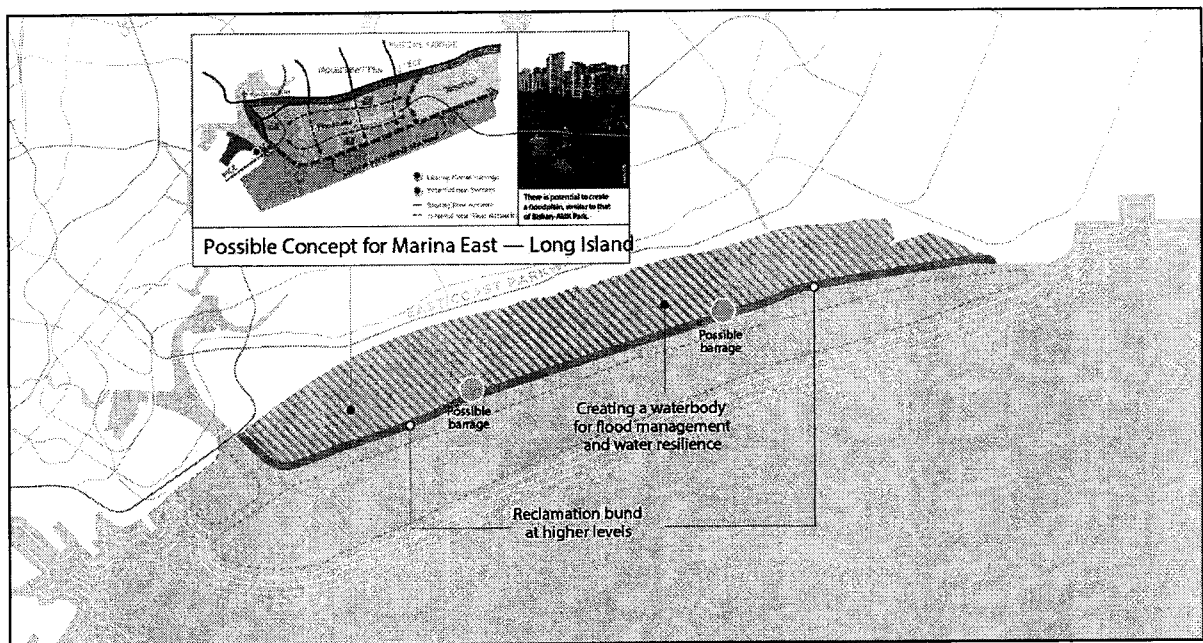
There is potential to create a Gondolin, similar to that of Bishan-AMK Park.

Possible Concept for Marina East — Long Island

EAST COAST PARKWAY

Possible barrage

Possible barrage

Creating a waterbody for flood management and water resilience

Reclamation bund at higher levels